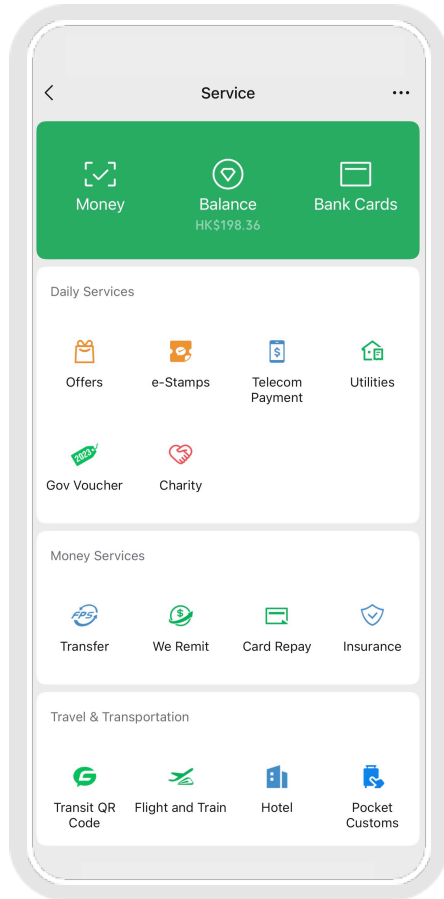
Service

Money
Balance
HK$198.36
Bank Cards

Daily Services

Offers
e-Stamps
Telecom Payment
Utilities

2023
Gov Voucher
Charity

Money Services

FPS
Transfer
We Remit
Card Repay
Insurance

Travel & Transportation

Transit QR Code
Flight and Train
Hotel
Pocket Customs